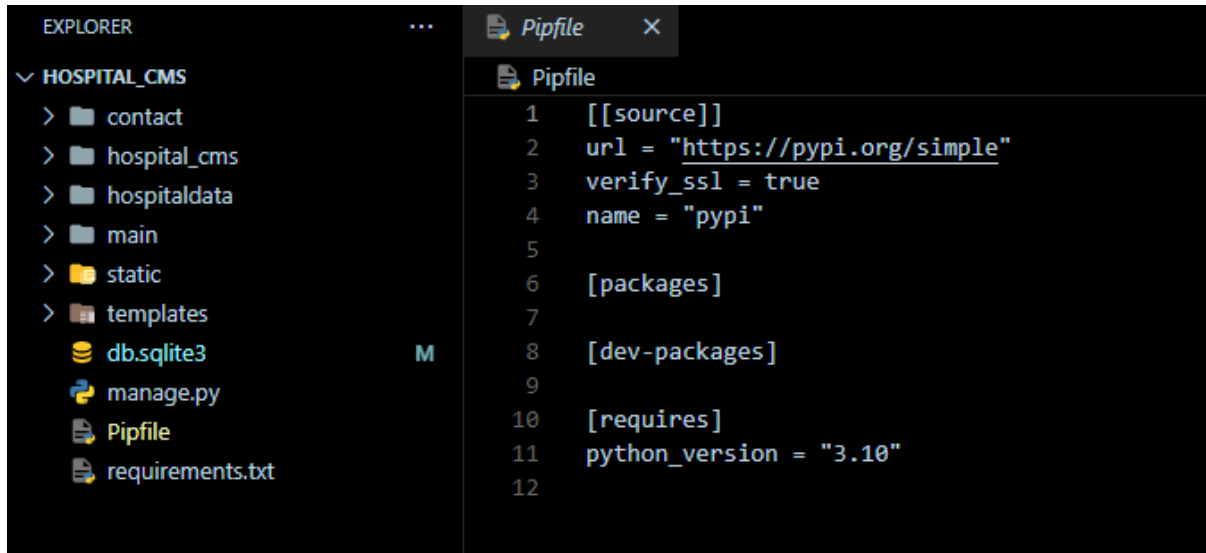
EXPLORER ...

HOSPITAL_CMS
contact
hospital_cms
hospitaldata
main
static
templates
db.sqlite3 M
manage.py
Pipfile
requirements.txt

Pipfile ×

Pipfile

1 [[source]]
2 url = "https://pypi.org/simple"
3 verify_ssl = true
4 name = "pypi"
5
6 [packages]
7
8 [dev-packages]
9
10 [requires]
11 python_version = "3.10"
12